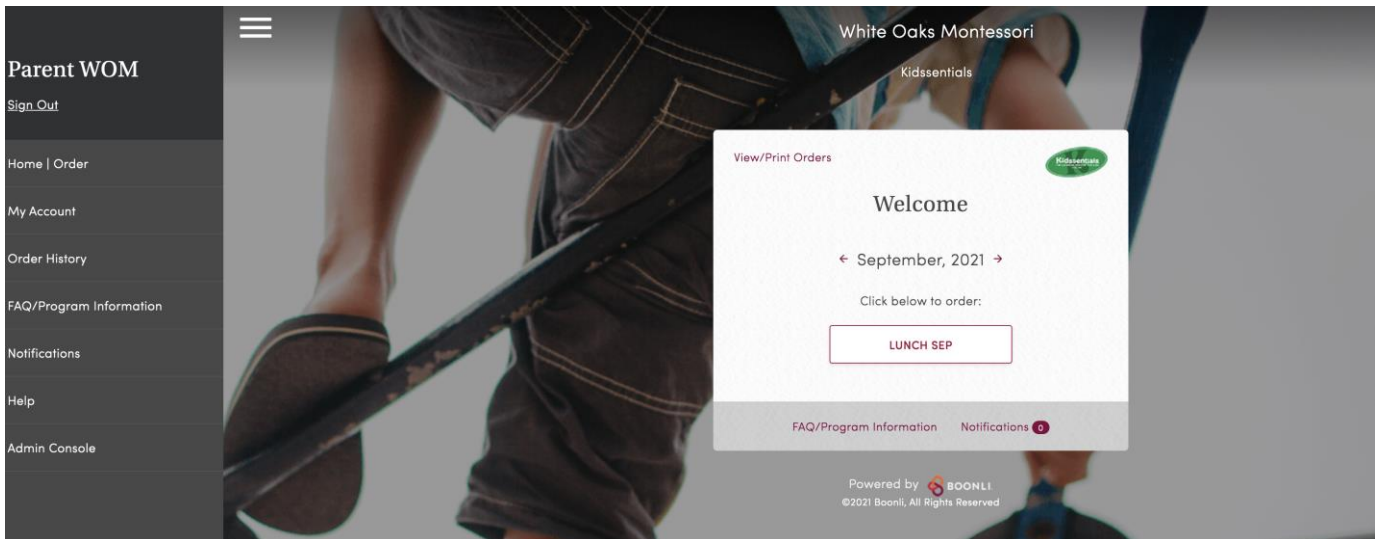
Parent WOM
Sign Out

Home | Order
My Account
Order History
FAQ/Program Information
Notifications
Help
Admin Console

White Oaks Montessori
Kidssentials

View/Print Orders
Kidssentials

Welcome

← September, 2021 →

Click below to order:

LUNCH SEP

FAQ/Program Information Notifications 0

Powered by BOONLI
©2021 Boonli, All Rights Reserved